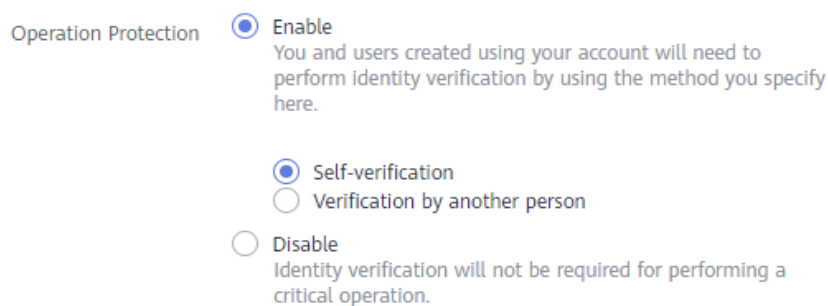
Operation Protection

Enable
You and users created using your account will need to perform identity verification by using the method you specify here.

Self-verification
Verification by another person

Disable
Identity verification will not be required for performing a critical operation.